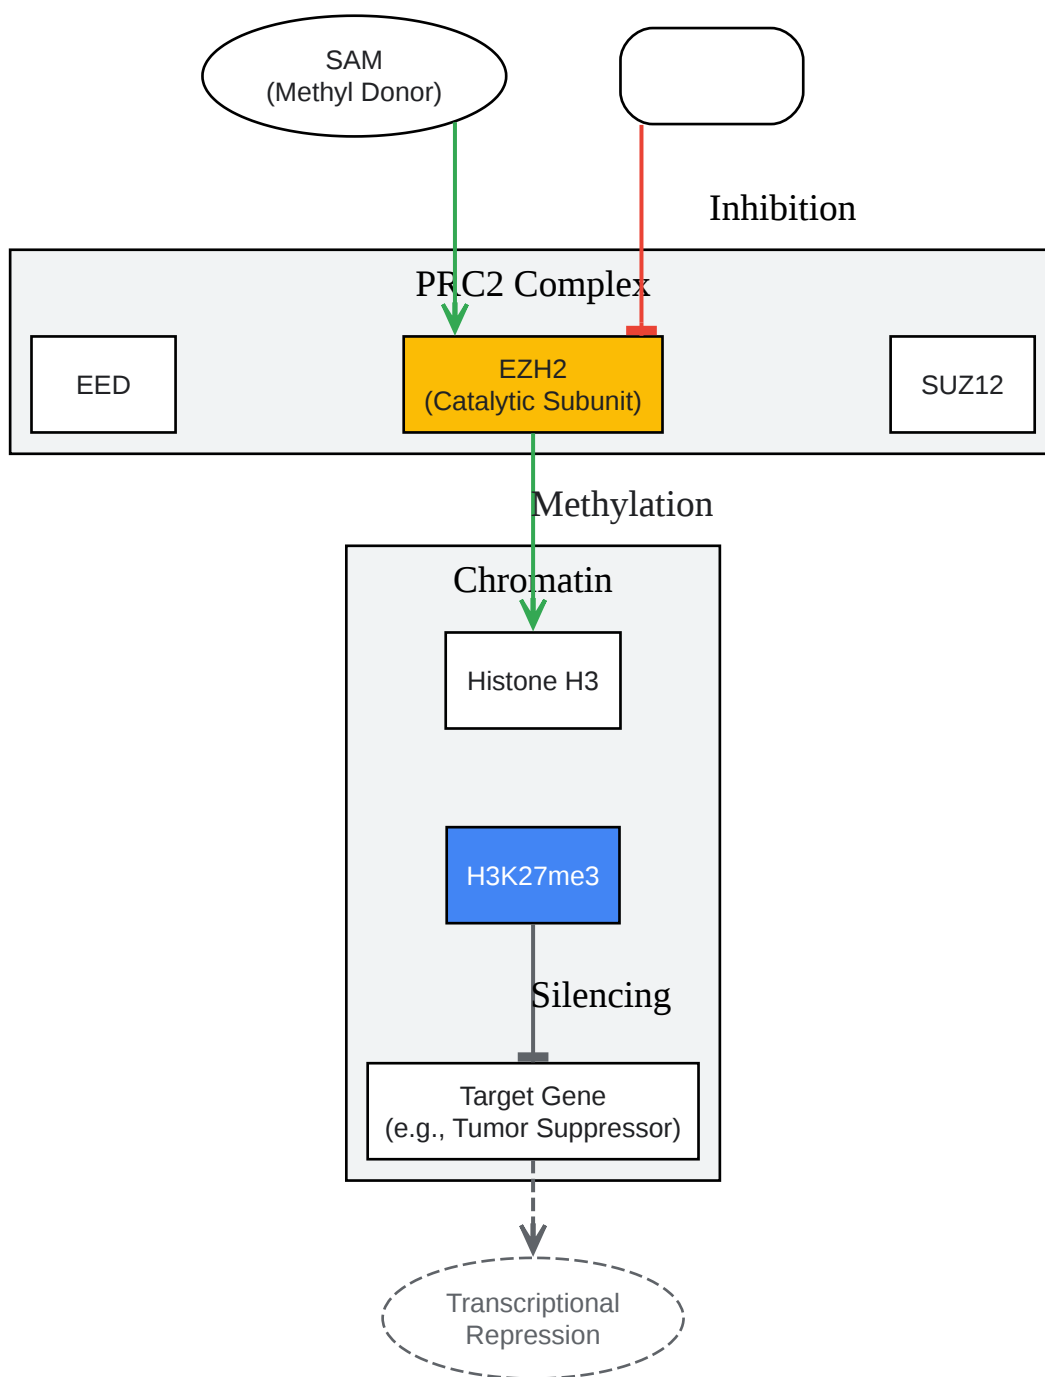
SAM
(Methyl Donor)

Inhibition

PRC2 Complex

EED

EZH2
(Catalytic Subunit)

SUZ12

Methylation

Chromatin

Histone H3

H3K27me3

Silencing

Target Gene
(e.g., Tumor Suppressor)

Transcriptional
Repression